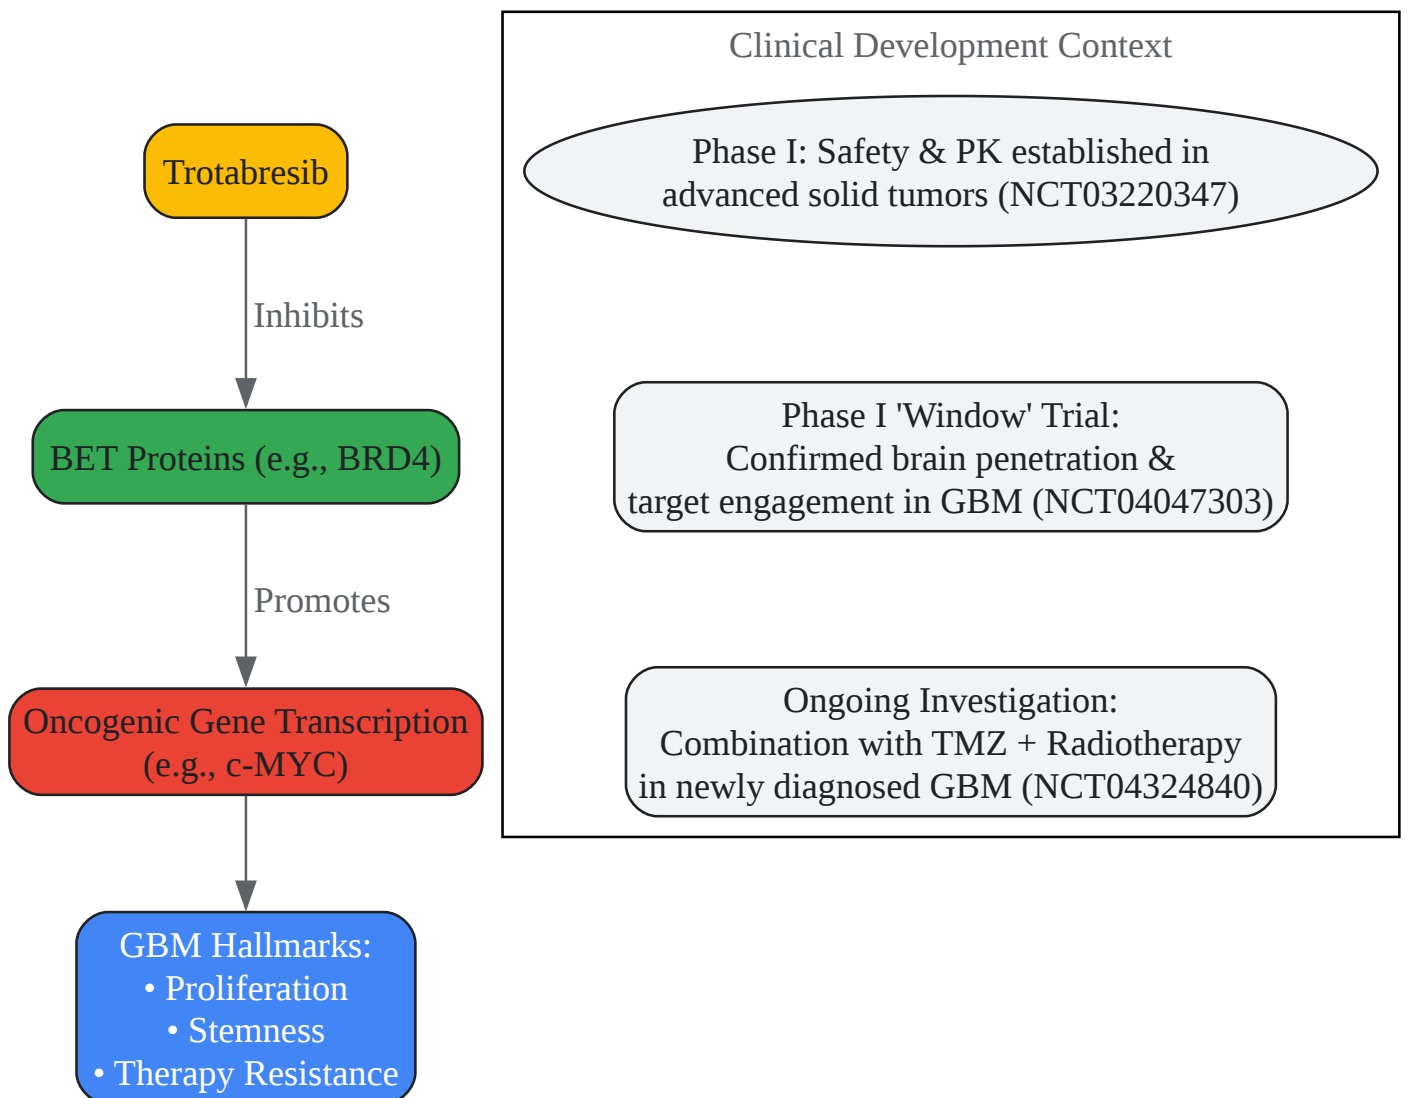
Trotabresib

Inhibits

BET Proteins (e.g., BRD4)

Promotes

Oncogenic Gene Transcription (e.g., c-MYC)

GBM Hallmarks:
• Proliferation
• Stemness
• Therapy Resistance

Clinical Development Context

Phase I: Safety & PK established in advanced solid tumors (NCT03220347)

Phase I 'Window' Trial:
Confirmed brain penetration & target engagement in GBM (NCT04047303)

Ongoing Investigation:
Combination with TMZ + Radiotherapy in newly diagnosed GBM (NCT04324840)